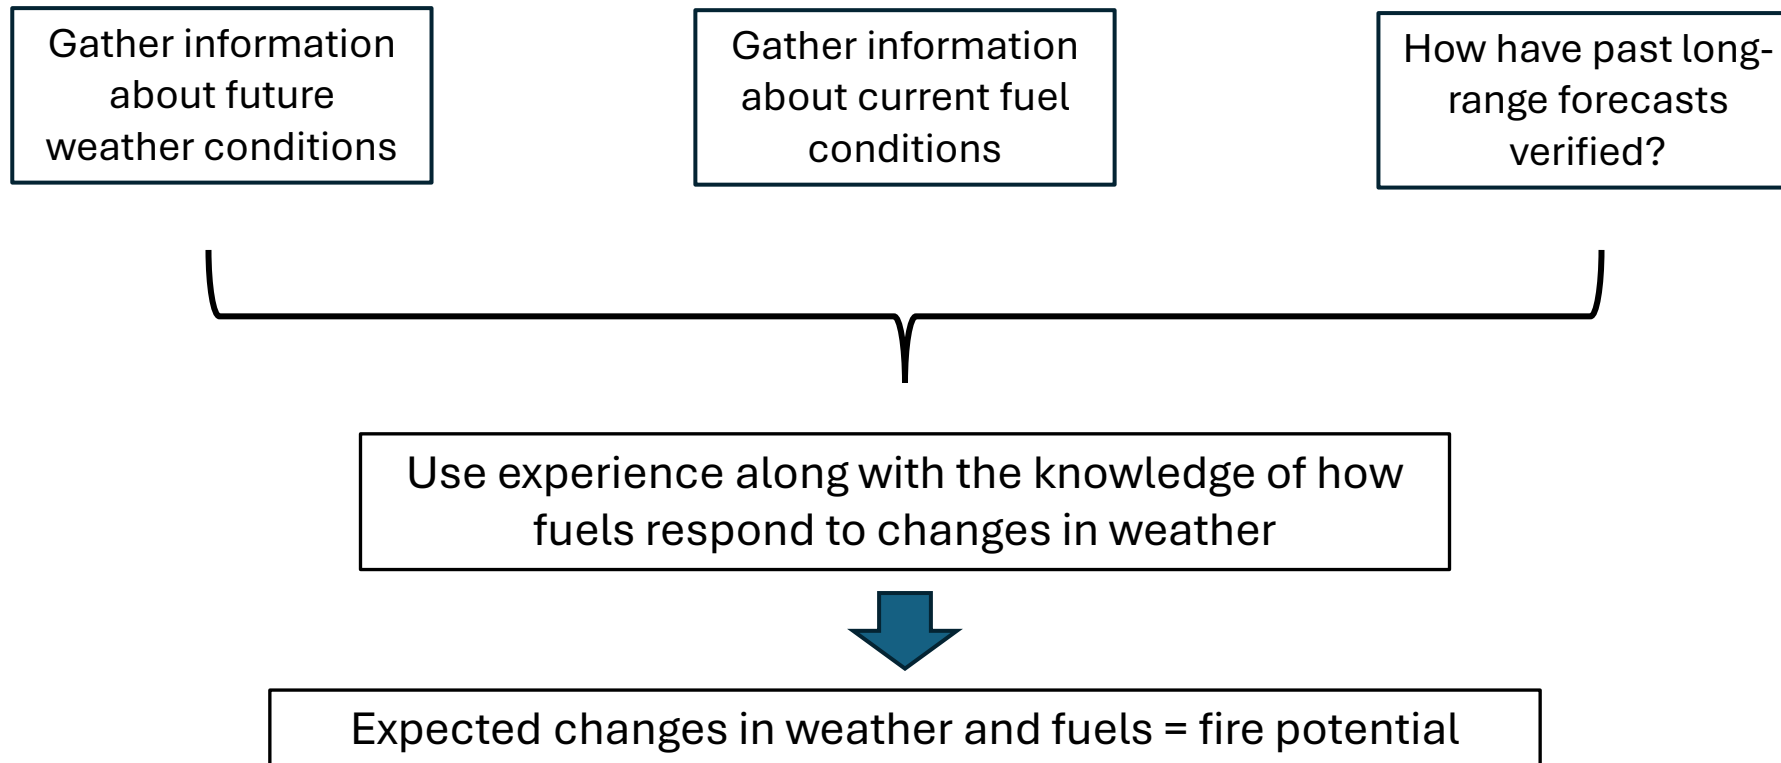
Gather information about future weather conditions

Gather information about current fuel conditions

How have past long-range forecasts verified?

Use experience along with the knowledge of how fuels respond to changes in weather

Expected changes in weather and fuels = fire potential